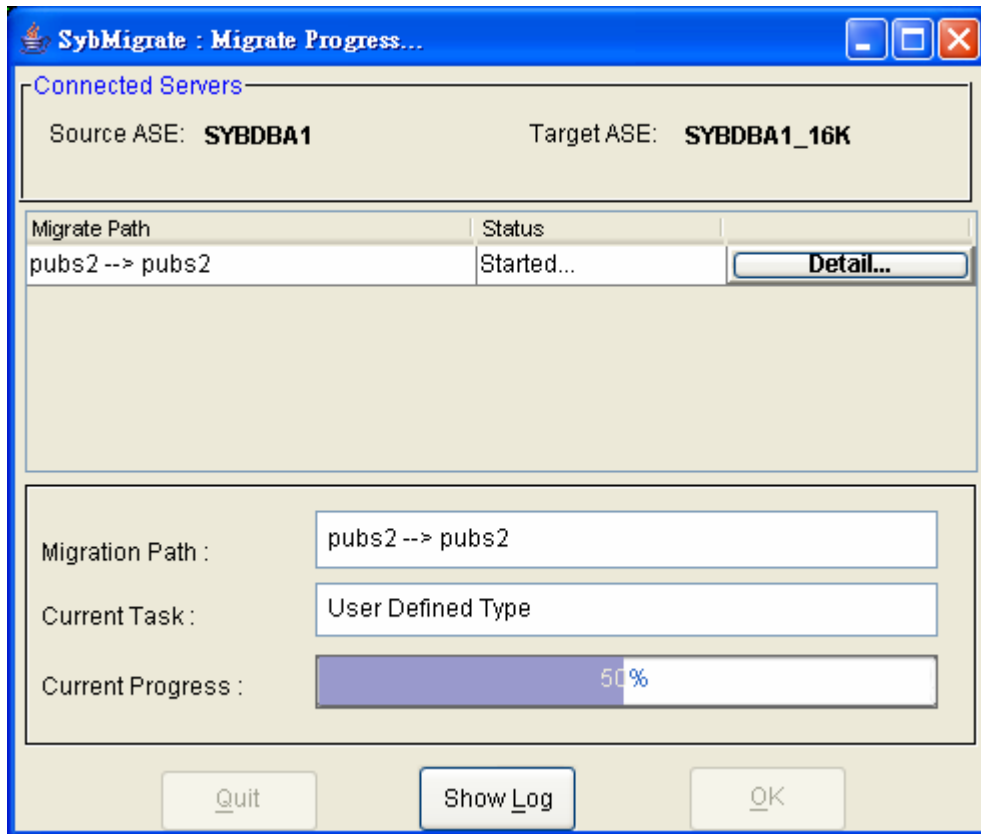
SybMigrate : Migrate Progress...

Connected Servers

Source ASE: SYBDBA1

Target ASE: SYBDBA1_16K

| Migrate Path | Status | |
|---|---|---|
| pubs2 --> pubs2 | Started... | Detail... |

Migration Path : pubs2 --> pubs2

Current Task : User Defined Type

Current Progress : 50%

Quit

Show Log

OK